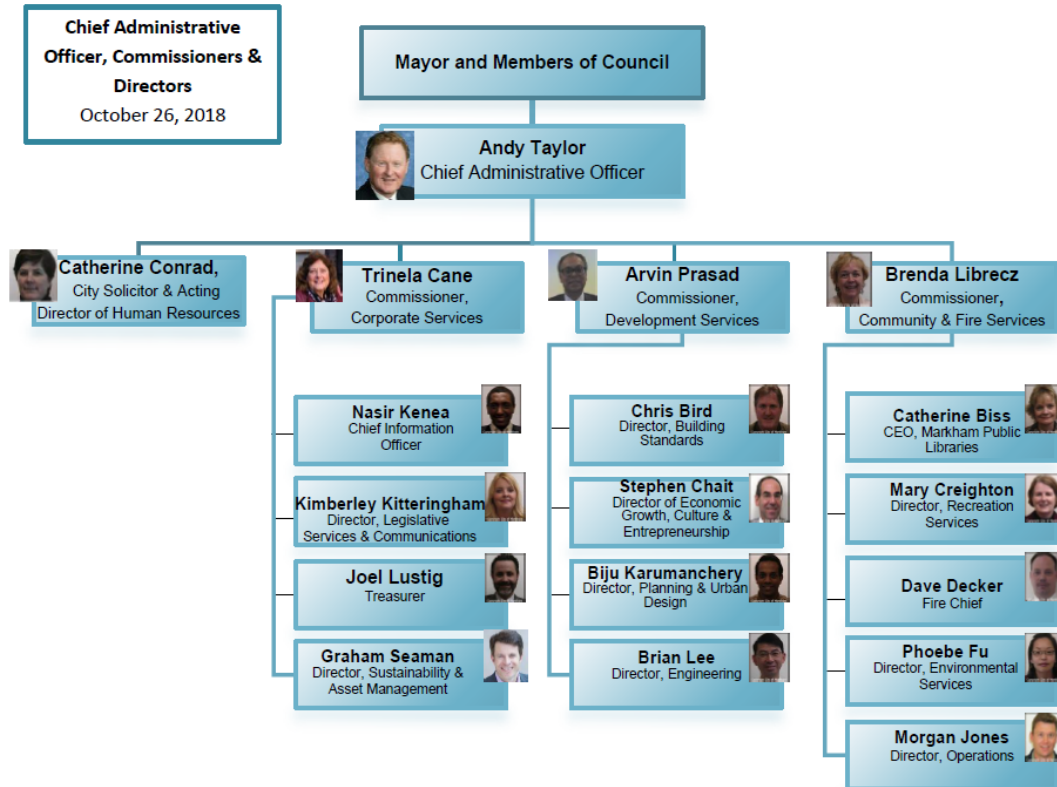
Chief Administrative Officer, Commissioners & Directors
October 26, 2018

Mayor and Members of Council

Andy Taylor
Chief Administrative Officer

Catherine Conrad,
City Solicitor & Acting Director of Human Resources

Trinela Cane
Commissioner, Corporate Services

Arvin Prasad
Commissioner, Development Services

Brenda Librecz
Commissioner, Community & Fire Services

Nasir Kenea
Chief Information Officer

Kimberley Kitteringham
Director, Legislative Services & Communications

Joel Lustig
Treasurer

Graham Seaman
Director, Sustainability & Asset Management

Chris Bird
Director, Building Standards

Stephen Chait
Director of Economic Growth, Culture & Entrepreneurship

Biju Karumanchery
Director, Planning & Urban Design

Brian Lee
Director, Engineering

Catherine Biss
CEO, Markham Public Libraries

Mary Creighton
Director, Recreation Services

Dave Decker
Fire Chief

Phoebe Fu
Director, Environmental Services

Morgan Jones
Director, Operations